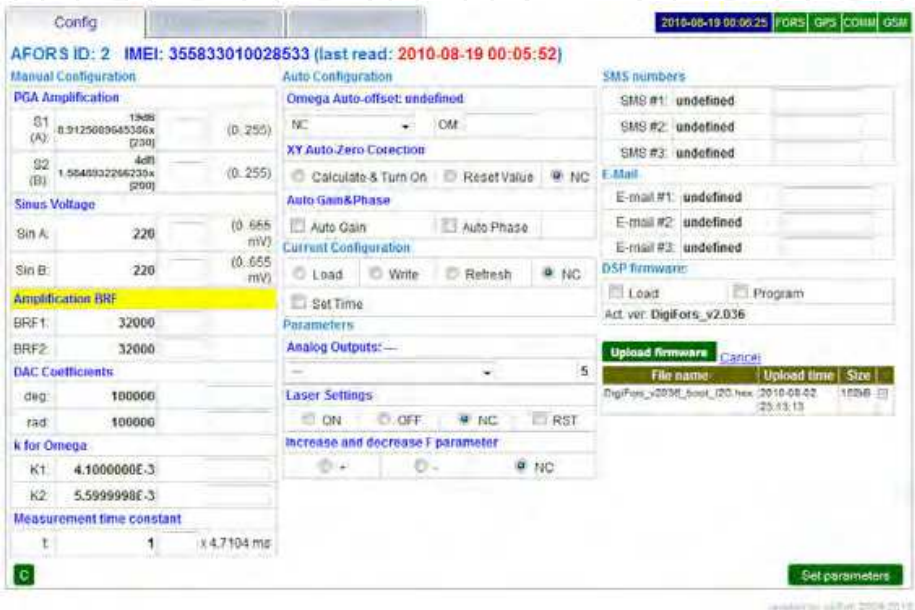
Config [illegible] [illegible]

2010-08-19 00:06:25 FORS GPS COMM GSM

AFORS ID: 2 IMEI: 355833010028533 (last read: 2010-08-19 00:05:52)

Manual Configuration

PGA Amplification

| | | | |
|---|---|---|---|
| S1 (A): | 19dB 8.9125089645386x [230] | | (0..255) |
| S2 (B): | 4dB 1.5848932266235x [200] | | (0..255) |

Sinus Voltage

| | | | |
|---|---|---|---|
| Sin A: | 220 | | (0..655 mV) |
| Sin B: | 220 | | (0..655 mV) |

Amplification BRF

| | |
|---|---|
| BRF1: | 32000 |
| BRF2: | 32000 |

DAC Coefficients

| | |
|---|---|
| deg: | 100000 |
| rad: | 100000 |

k for Omega

| | |
|---|---|
| K1: | 4.1000000E-3 |
| K2: | 5.5999998E-3 |

Measurement time constant

| | | |
|---|---|---|
| t: | 1 | x 4.7104 ms |

Auto Configuration

Omega Auto-offset: undefined

NC OM:

XY Auto-Zero Corection

Calculate & Turn On Reset Value NC

Auto Gain&Phase

Auto Gain Auto Phase

Current Configuration

Load Write Refresh NC

Set Time

Parameters

Analog Outputs: —

— 5

Laser Settings

ON OFF NC RST

Increase and decrease F parameter

+ - NC

SMS numbers

SMS #1: undefined
SMS #2: undefined
SMS #3: undefined

E-Mail

E-mail #1: undefined
E-mail #2: undefined
E-mail #3: undefined

DSP firmware:

Load Program

Act. ver: DigiFors_v2.036

Upload firmware Cancel

| File name | Upload time | Size |
|---|---|---|
| DigiFors_v2036_boot_l20.hex | 2010-08-02 23:13:13 | 165kB |

C

Set parameters

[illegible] 2009-2010